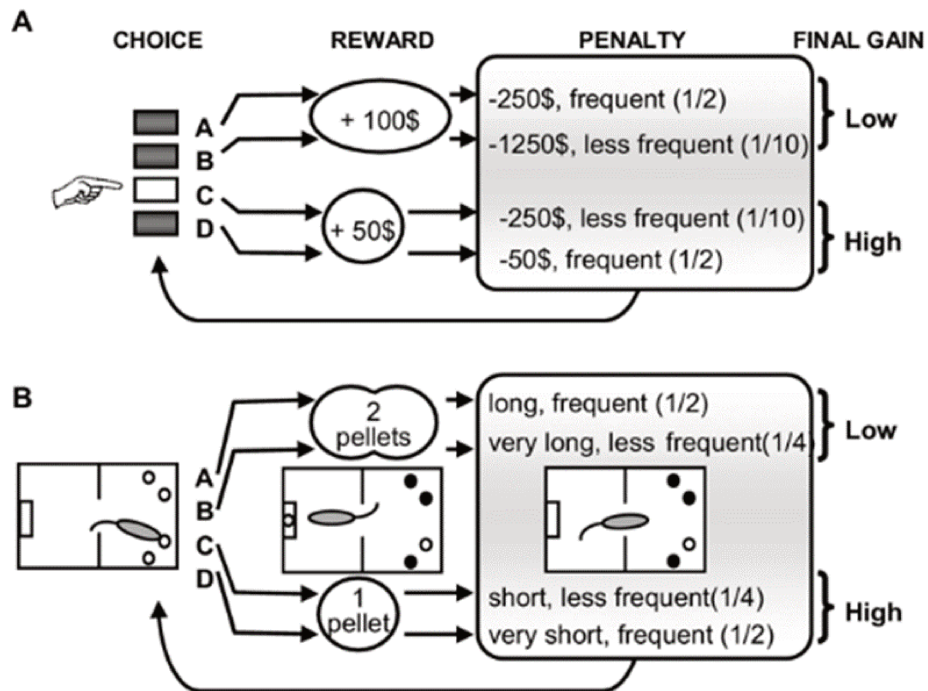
A

CHOICE

REWARD

PENALTY

FINAL GAIN

A
B
C
D

+ 100$

+ 50$

-250$, frequent (1/2)
-1250$, less frequent (1/10)

Low

-250$, less frequent (1/10)
-50$, frequent (1/2)

High

B

A
B
C
D

2 pellets

1 pellet

long, frequent (1/2)
very long, less frequent(1/4

Low

short, less frequent(1/4)
very short, frequent (1/2)

High